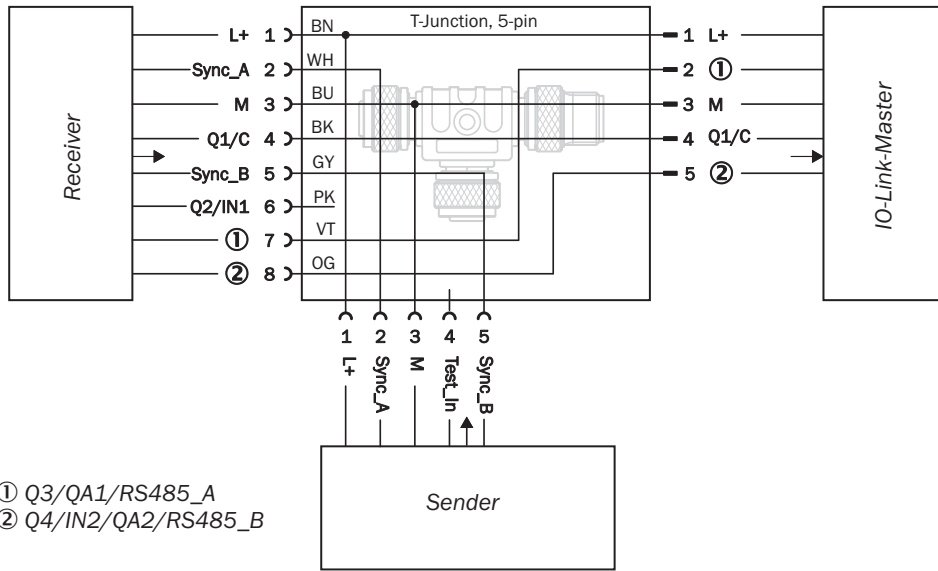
Receiver

L+ 1
Sync_A 2
M 3
Q1/C 4
Sync_B 5
Q2/IN1 6
① 7
② 8

BN
WH
BU
BK
GY
PK
VT
OG

T-Junction, 5-pin

1 L+
2 ①
3 M
4 Q1/C
5 ②

IO-Link-Master

1 L+
2 Sync_A
3 M
4 Test_In
5 Sync_B

Sender

① Q3/QA1/RS485_A
② Q4/IN2/QA2/RS485_B